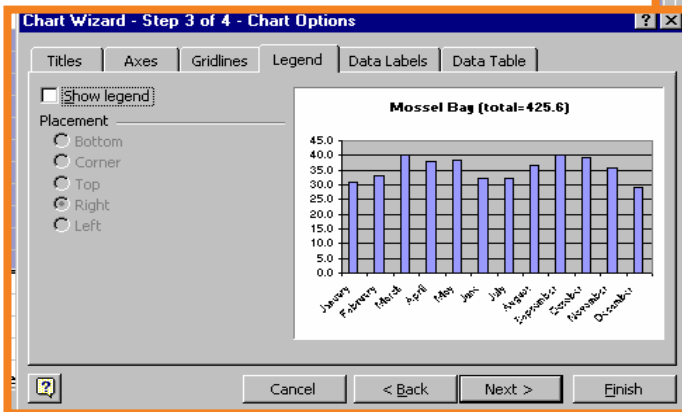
Chart Wizard - Step 3 of 4 - Chart Options

? X

Titles | Axes | Gridlines | Legend | Data Labels | Data Table

Show legend

Placement

Bottom

Corner

Top

Right

Left

Mossel Bay (total=425.6)

45.0
40.0
35.0
30.0
25.0
20.0
15.0
10.0
5.0
0.0

January
February
March
April
May
June
July
August
September
October
November
December

?

Cancel

< Back

Next >

Finish